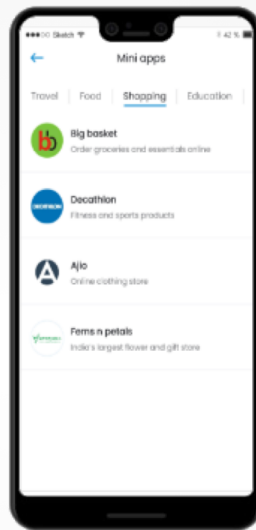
●●●○○ Sketch
1 42 %

←
Mini apps

Travel | Food | Shopping | Education

bb
Big basket
Order groceries and essentials online

DECATHLON
Decathlon
Fitness and sports products

Ajio
Online clothing store

Ferns n petals
India's largest flower and gift store